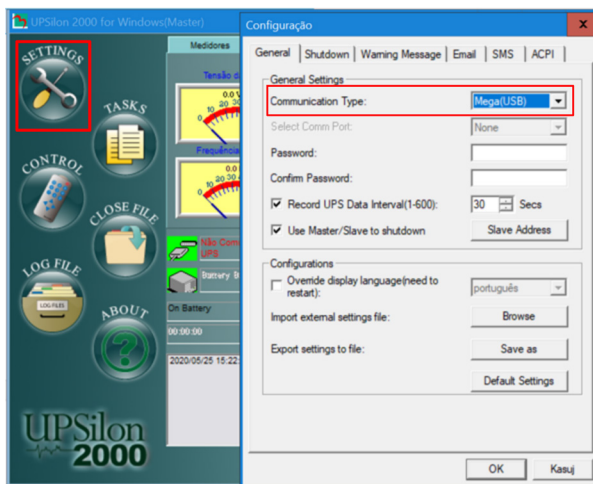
UPSilon 2000 for Windows(Master)

SETTINGS

TASKS

CONTROL

CLOSE FILE

LOG FILE

LOG FILES

ABOUT

UPSilon 2000

Medidores

Tensão d

0.0 V

Frequência

0.0

Não Com UPS

Battery B

On Battery

00:00:00

2020/05/25 15:22

Configuração

X

General | Shutdown | Warning Message | Email | SMS | ACPI

General Settings

Communication Type: Mega(USB)

Select Comm Port: None

Password:

Confirm Password:

Record UPS Data Interval(1-600): 30 Secs

Use Master/Slave to shutdown

Slave Address

Configurations

Override display language(need to restart): português

Import external settings file:

Browse

Export settings to file:

Save as

Default Settings

OK

Kasuj